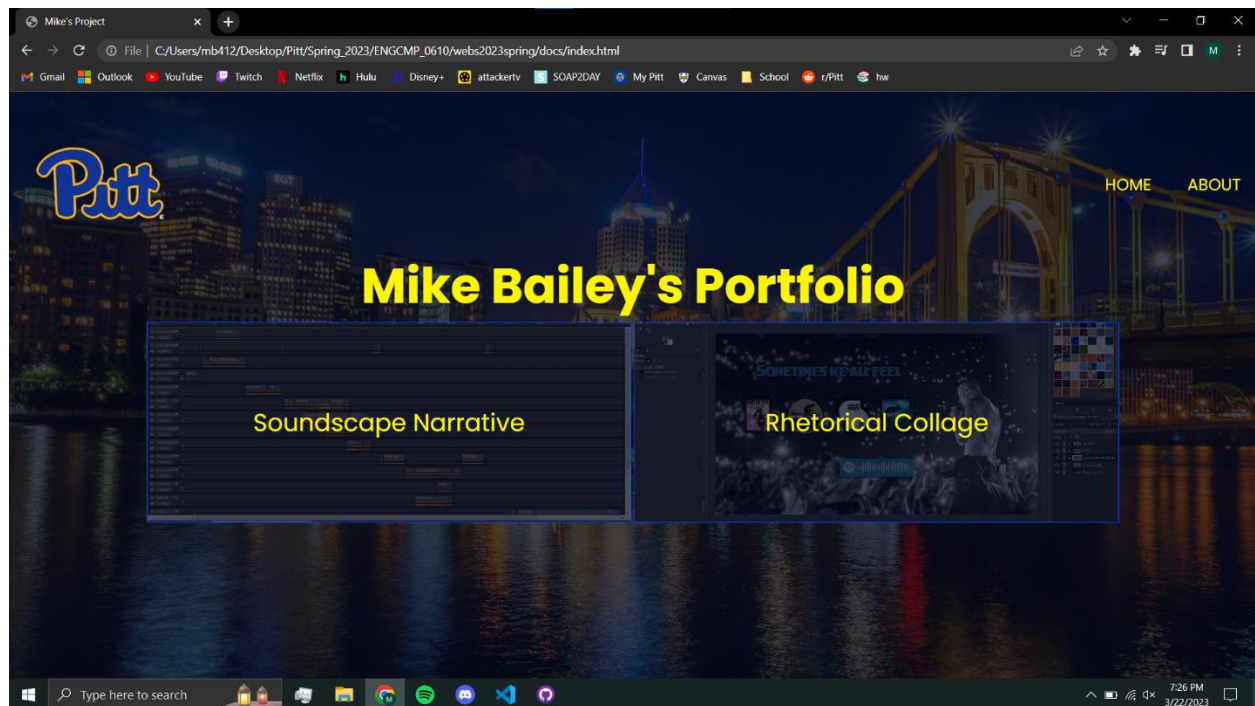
Mike's Project

File | C:/Users/mb412/Desktop/Pitt/Spring_2023/ENGCMP_0610/webs2023spring/docs/index.html

M

Gmail Outlook YouTube Twitch Netflix Hulu Disney+ attackertv SOAP2DAY My Pitt Canvas School r/Pitt hw

Pitt

HOME ABOUT

Mike Bailey's Portfolio

Soundscape Narrative

Rhetorical Collage

SOMETIMES WE ALL FEEL

Type here to search

7:26 PM
3/22/2023